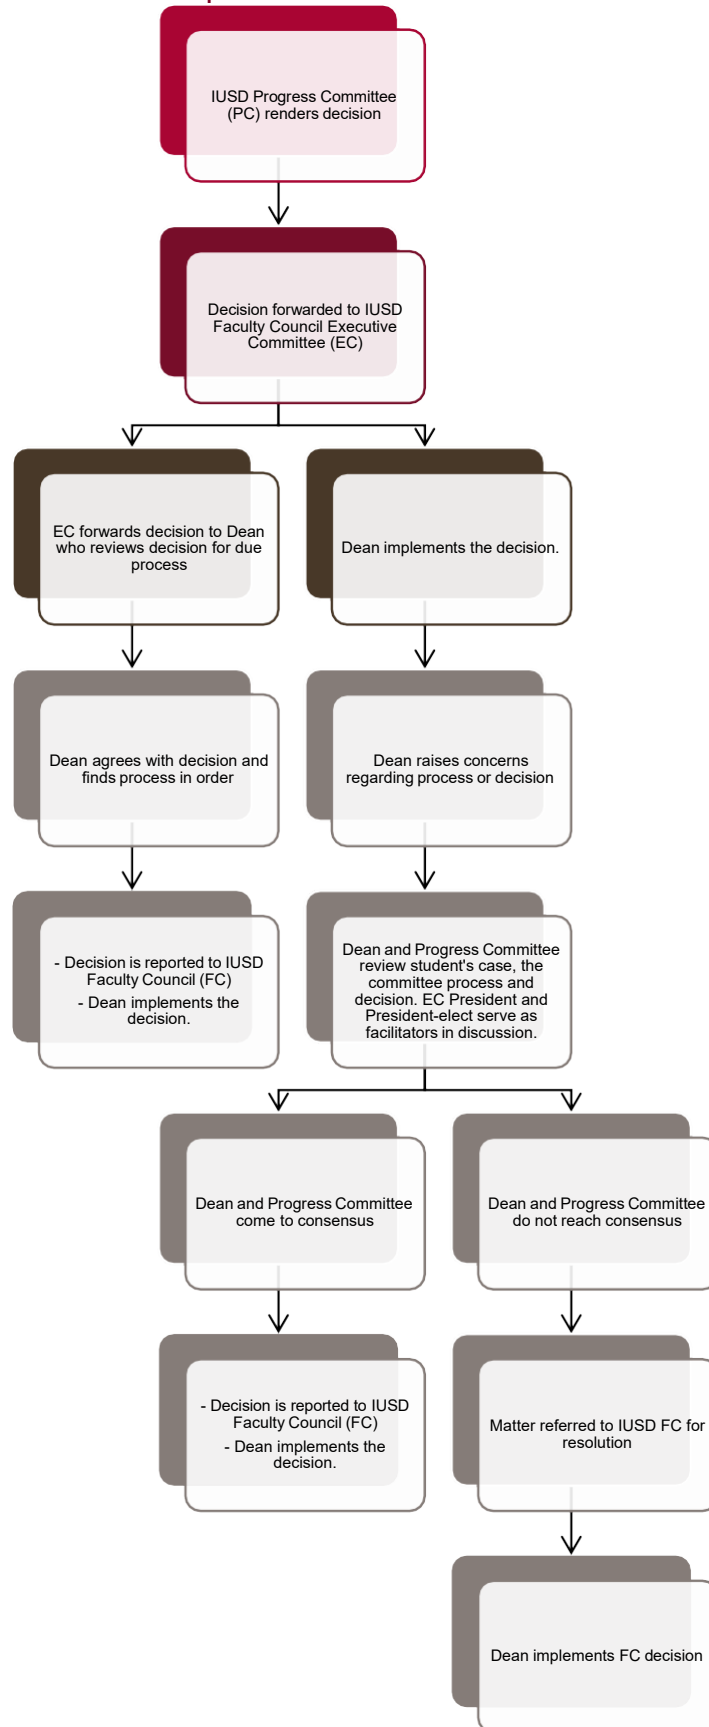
IUSD Progress Committee (PC) renders decision

Decision forwarded to IUSD Faculty Council Executive Committee (EC)

EC forwards decision to Dean who reviews decision for due process

Dean implements the decision.

Dean agrees with decision and finds process in order

Dean raises concerns regarding process or decision

- Decision is reported to IUSD Faculty Council (FC)
- Dean implements the decision.

Dean and Progress Committee review student's case, the committee process and decision. EC President and President-elect serve as facilitators in discussion.

Dean and Progress Committee come to consensus

Dean and Progress Committee do not reach consensus

- Decision is reported to IUSD Faculty Council (FC)
- Dean implements the decision.

Matter referred to IUSD FC for resolution

Dean implements FC decision